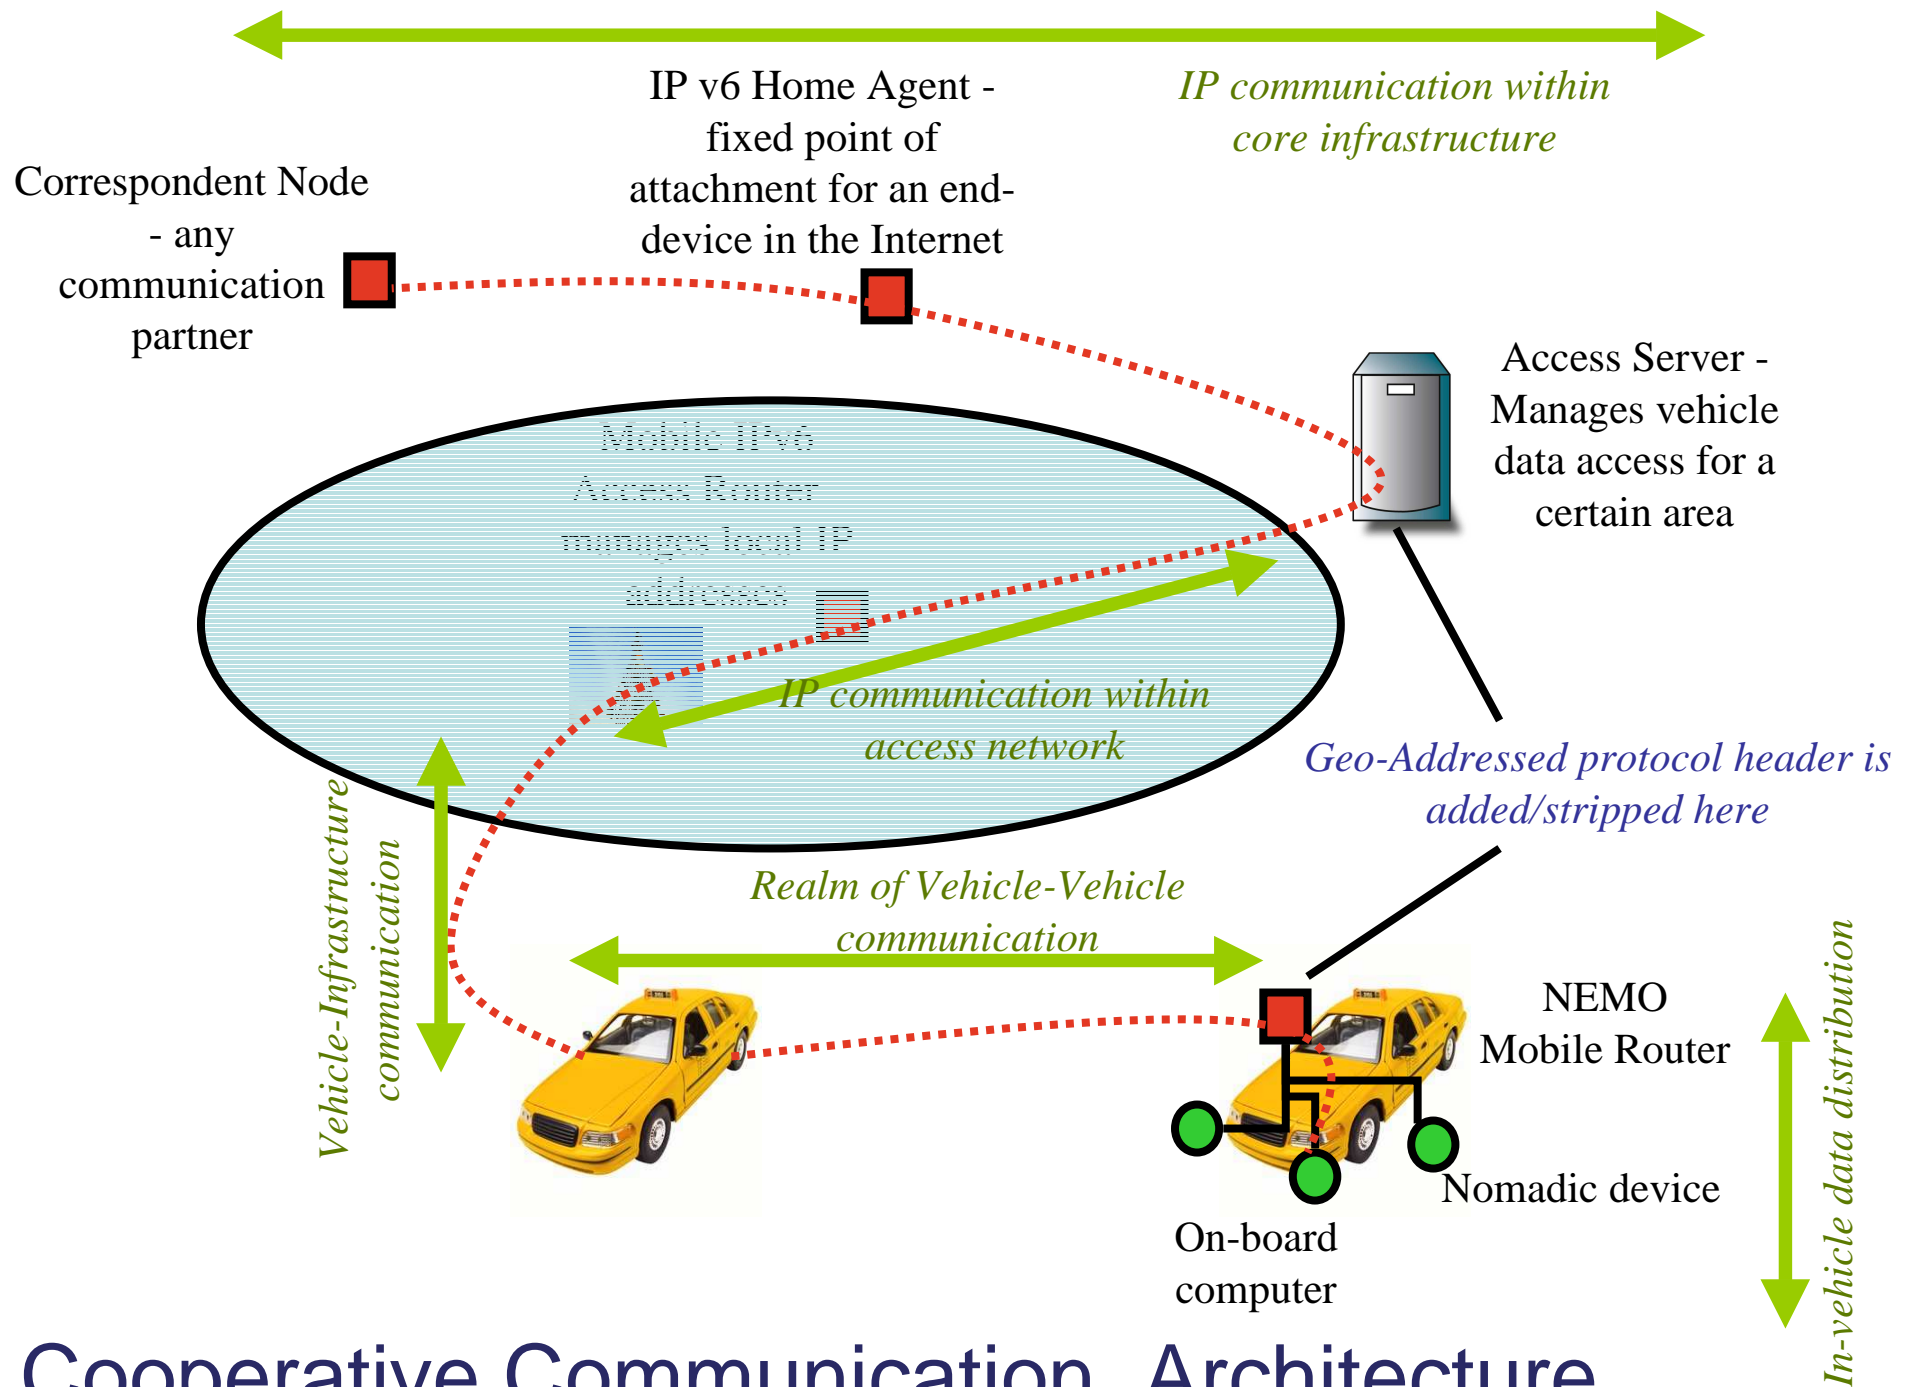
IP v6 Home Agent - fixed point of attachment for an end-device in the Internet

IP communication within core infrastructure

Correspondent Node - any communication partner

Access Server - Manages vehicle data access for a certain area

Mobile IPv6 Access Router manages local IP addresses

IP communication within access network

Geo-Addressed protocol header is added/stripped here

Vehicle-Infrastructure communication

Realm of Vehicle-Vehicle communication

NEMO Mobile Router

Nomadic device

On-board computer

In-vehicle data distribution

Cooperative Communication Architecture